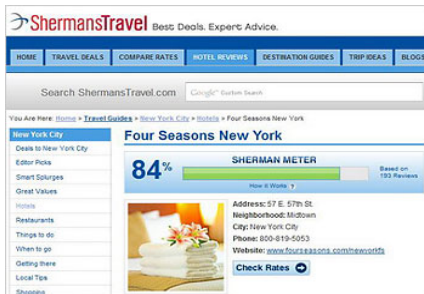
ShermansTravel Best Deals. Expert Advice.

HOME | TRAVEL DEALS | COMPARE RATES | HOTEL REVIEWS | DESTINATION GUIDES | TRIP IDEAS | BLOGS

Search ShermansTravel.com Google Custom Search

You Are Here: Home » Travel Guides » New York City » Hotels » Four Seasons New York

New York City
Deals to New York City
Editor Picks
Smart Splurges
Great Values
Hotels
Restaurants
Things to do
When to go
Getting there
Local Tips
Shopping

Four Seasons New York

84%

SHERMAN METER

Based on 193 Reviews

How it Works ?

Address: 57 E. 57th St.
Neighborhood: Midtown
City: New York City
Phone: 800-819-5053
Website: www.fourseasons.com/newyorkfs

Check Rates